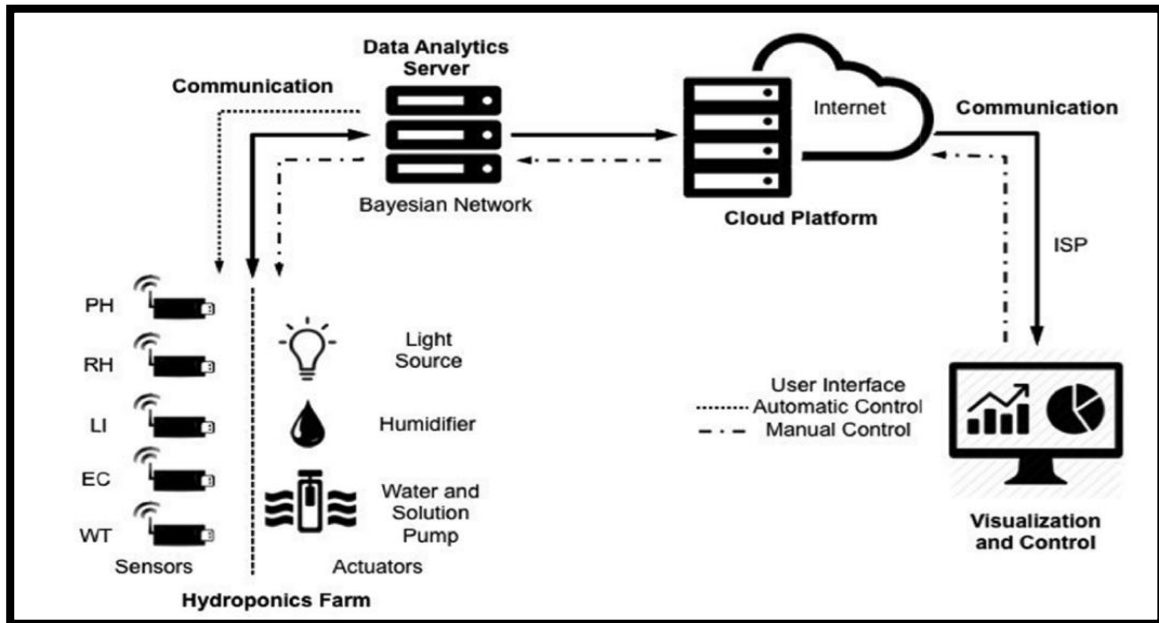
Data Analytics Server

Communication

Internet

Communication

Bayesian Network

Cloud Platform

ISP

PH

RH

LI

EC

WT

Sensors

Light Source

Humidifier

Water and Solution Pump

Actuators

User Interface

Automatic Control

Manual Control

Visualization and Control

Hydroponics Farm